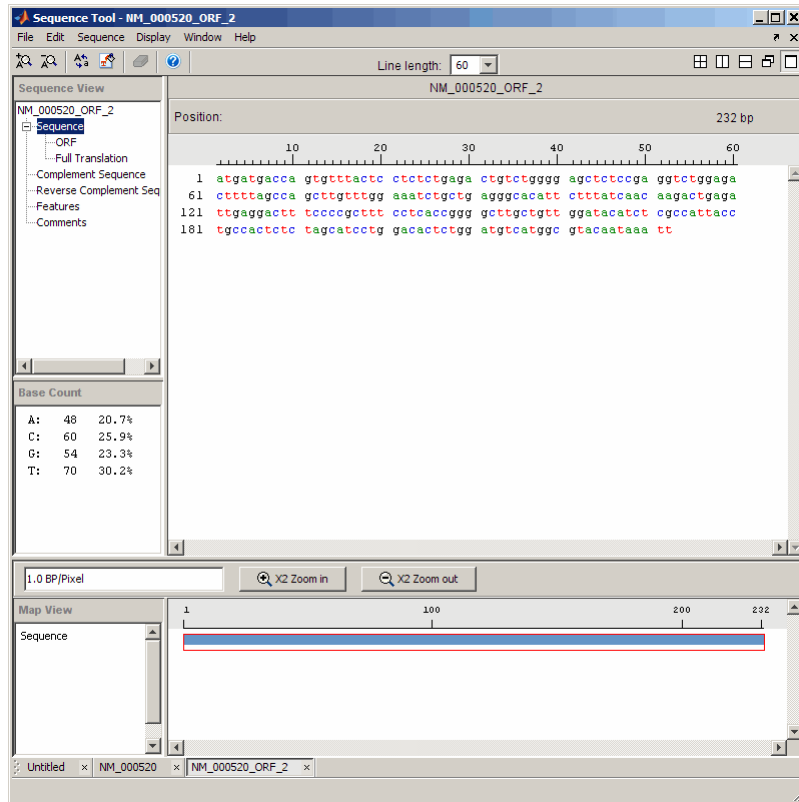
Sequence Tool - NM_000520_ORF_2

File Edit Sequence Display Window Help

Line length: 60

Sequence View

NM_000520_ORF_2
Sequence
ORF
Full Translation
Complement Sequence
Reverse Complement Seq
Features
Comments

NM_000520_ORF_2

Position: 232 bp

10 20 30 40 50 60

1 atgatgacca gtgtttactc ctctctgaga ctgtctgggg agctctccga ggtctggaga
61 cttttagcca gcttgtttgg aaatctgctg agggcacatt ctttatcaac aagactgaga
121 ttgaggactt tccccgcttt cctcaccggg gcttgctgtt ggatacatct cgccattacc
181 tgccactctc tagcatcctg gacactctgg atgtcatggc gtacaataaa tt

Base Count

| A: | 48 | 20.7% |
|---|---|---|
| C: | 60 | 25.9% |
| G: | 54 | 23.3% |
| T: | 70 | 30.2% |

1.0 BP/Pixel
X2 Zoom in
X2 Zoom out

Map View

Sequence

1 100 200 232

Untitled NM_000520 NM_000520_ORF_2